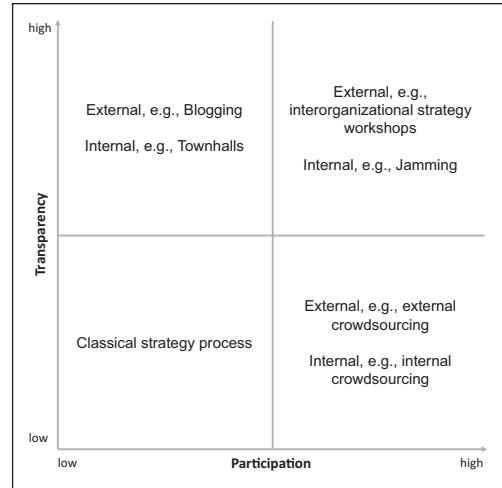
high

External, e.g., Blogging

Internal, e.g., Townhalls

External, e.g., interorganizational strategy workshops

Internal, e.g., Jamming

Transparency

Classical strategy process

External, e.g., external crowdsourcing

Internal, e.g., internal crowdsourcing

low

low

Participation

high